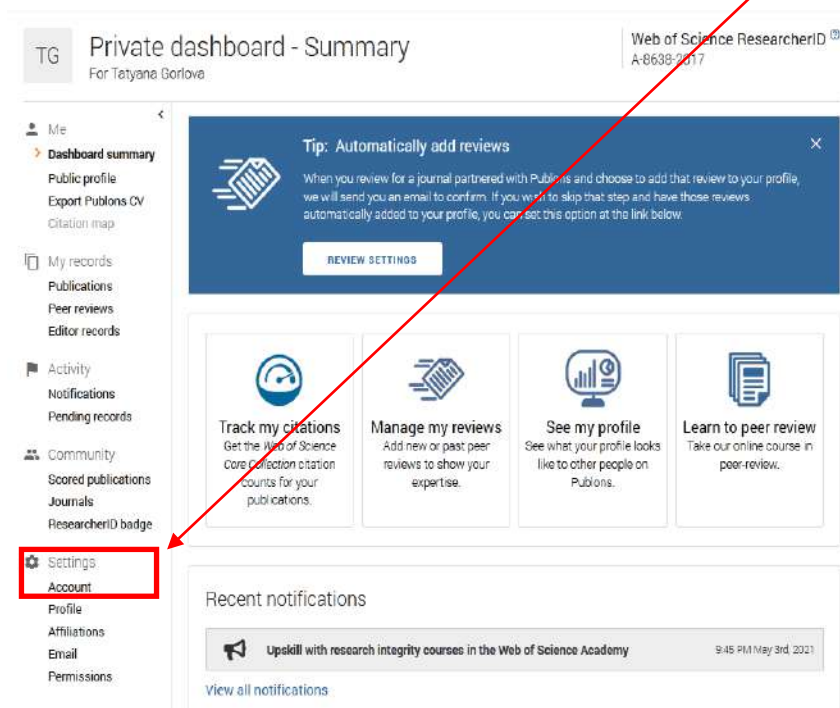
TG

Private dashboard - Summary
For Tatyana Gorlova

Web of Science ResearcherID
A-8638-2017

<

Me
Dashboard summary
Public profile
Export Publons CV
Citation map

My records
Publications
Peer reviews
Editor records

Activity
Notifications
Pending records

Community
Scored publications
Journals
ResearcherID badge

Settings
Account
Profile
Affiliations
Email
Permissions

Tip: Automatically add reviews

When you review for a journal partnered with Publons and choose to add that review to your profile, we will send you an email to confirm. If you wish to skip that step and have those reviews automatically added to your profile, you can set this option at the link below.

REVIEW SETTINGS

Track my citations
Get the Web of Science Core Collection citation counts for your publications.

Manage my reviews
Add new or past peer reviews to show your expertise.

See my profile
See what your profile looks like to other people on Publons.

Learn to peer review
Take our online course in peer-review.

Recent notifications

Upskill with research integrity courses in the Web of Science Academy
9:45 PM May 3rd, 2021

View all notifications